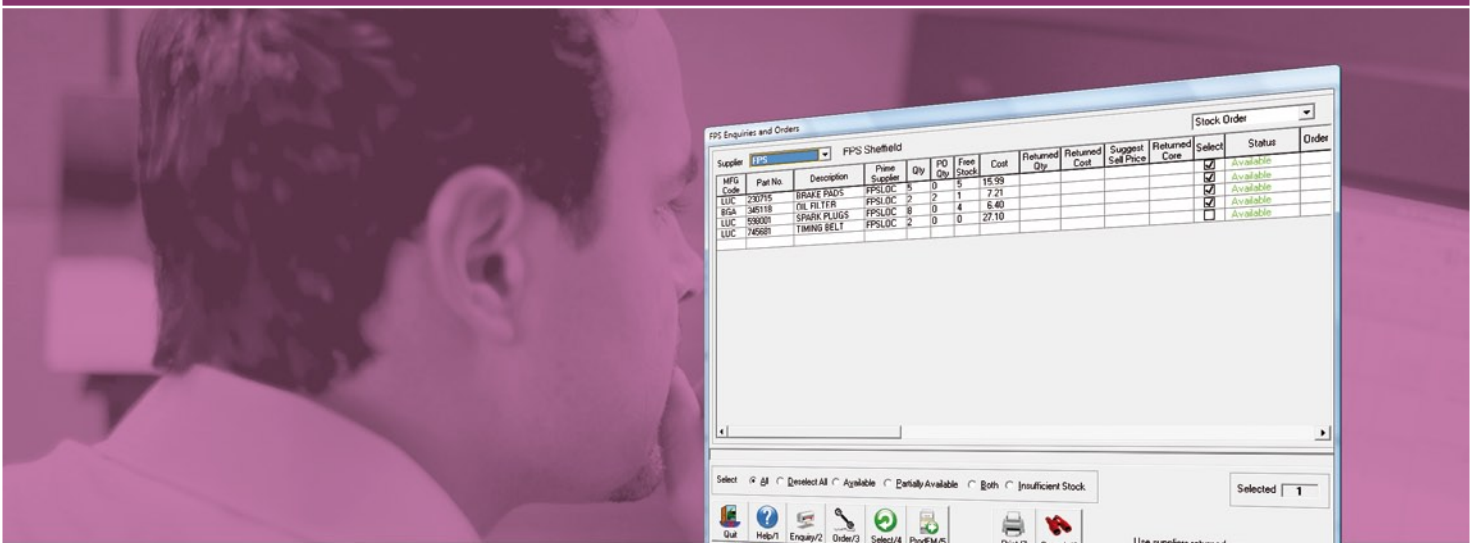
FPS Enquiries and Orders

Stock Order

Supplier FPS FPS Sheffield

| MFG Code | Part No. | Description | Prime Supplier | Qty | PO Qty | Free Stock | Cost | Returned Qty | Returned Cost | Suggest Sell Price | Returned Core | Select | Status | Order |
|---|---|---|---|---|---|---|---|---|---|---|---|---|---|---|
| LUC | 230715 | BRAKE PADS | FPSLOC | 5 | 0 | 5 | 15.99 | | | | | ☑ | Available | |
| BGA | 345118 | OIL FILTER | FPSLOC | 2 | 2 | 1 | 7.21 | | | | | ☑ | Available | |
| LUC | 598001 | SPARK PLUGS | FPSLOC | 8 | 0 | 4 | 6.40 | | | | | ☑ | Available | |
| LUC | 745681 | TIMING BELT | FPSLOC | 2 | 0 | 0 | 27.10 | | | | | ☐ | Available | |

Select All Deselect All Available Partially Available Both Insufficient Stock

Selected 1

Quit Help/1 Enquiry/2 Order/3 Select/4 ProdEMI/5 Print/? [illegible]

Use suppliers return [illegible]